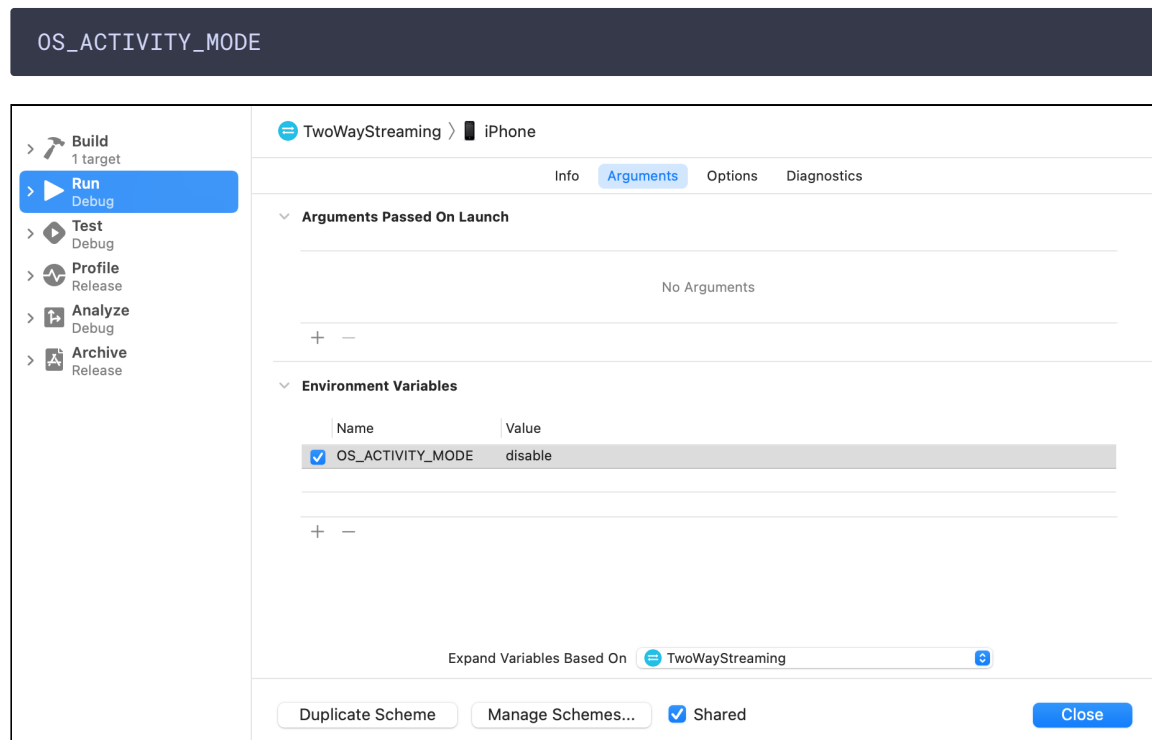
OS_ACTIVITY_MODE

Build
1 target
Run
Debug
Test
Debug
Profile
Release
Analyze
Debug
Archive
Release

TwoWayStreaming 〉 iPhone

Info Arguments Options Diagnostics

Arguments Passed On Launch

No Arguments

+ −

Environment Variables

| Name | Value |
|---|---|
| OS_ACTIVITY_MODE | disable |

+ −

Expand Variables Based On TwoWayStreaming

Duplicate Scheme Manage Schemes... Shared Close